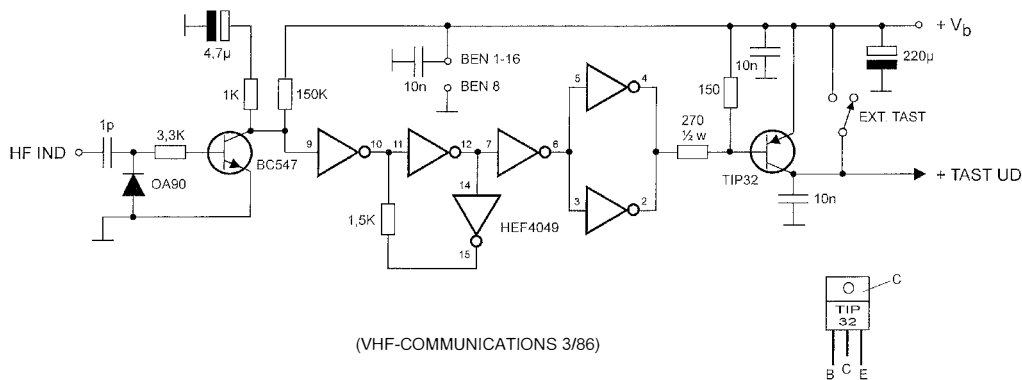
4,7µ

1K

150K

BEN 1-16

10n

BEN 8

+ $V_b$

10n

220µ

150

EXT. TAST

HF IND

1p

3,3K

OA90

BC547

9

10

11

12

7

6

5

4

3

2

14

15

1,5K

HEF4049

270
½ w

TIP32

10n

+ TAST UD

C

TIP
32

B C E

(VHF-COMMUNICATIONS 3/86)